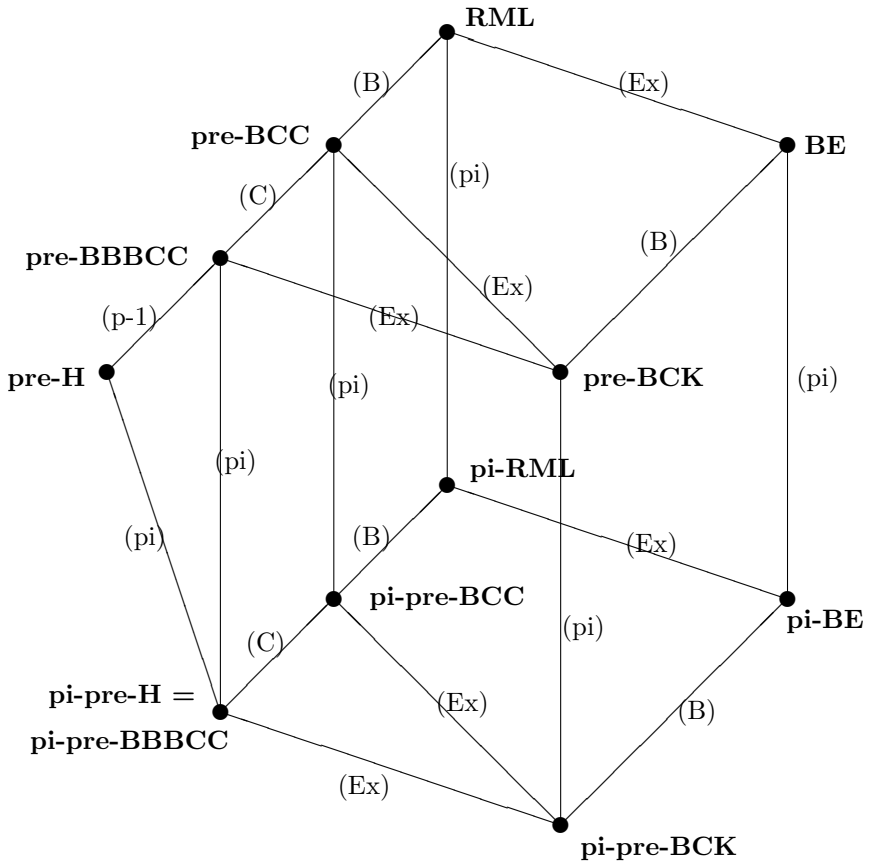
RML

(B)

(Ex)

pre-BCC

BE

(pi)

(C)

(B)

pre-BBBCC

(Ex)

(p-1)

(Ex)

pre-H

pre-BCK

(pi)

(pi)

(pi)

pi-RML

(pi)

(B)

(Ex)

pi-pre-BCC

pi-BE

(pi)

(C)

pi-pre-H =

(Ex)

(B)

pi-pre-BBBCC

(Ex)

pi-pre-BCK